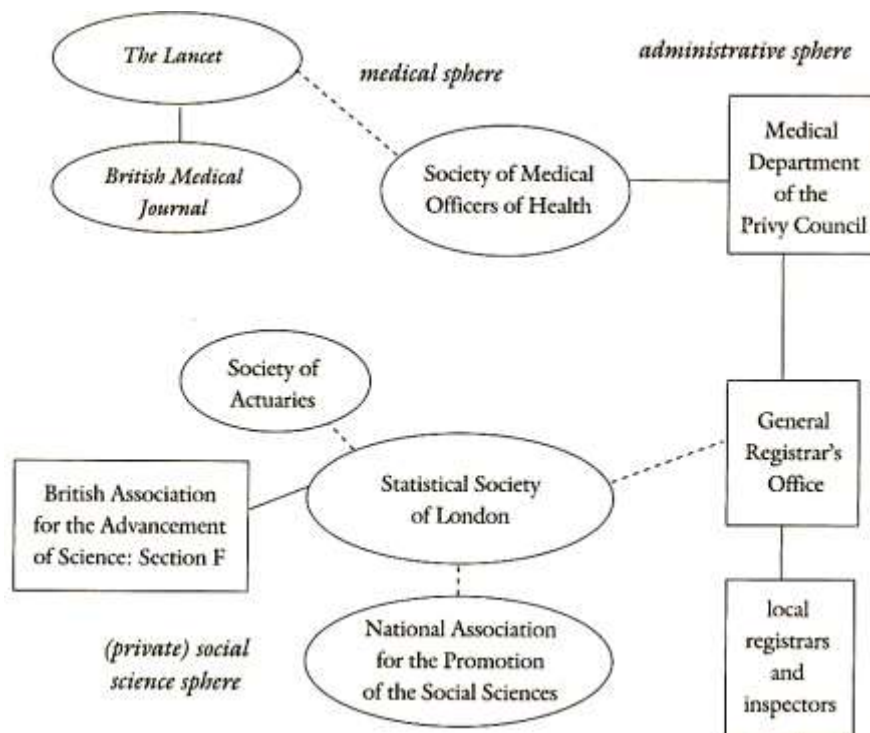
The Lancet

medical sphere

administrative sphere

British Medical Journal

Society of Medical Officers of Health

Medical Department of the Privy Council

Society of Actuaries

General Registrar's Office

British Association for the Advancement of Science: Section F

Statistical Society of London

National Association for the Promotion of the Social Sciences

(private) social science sphere

local registrars and inspectors